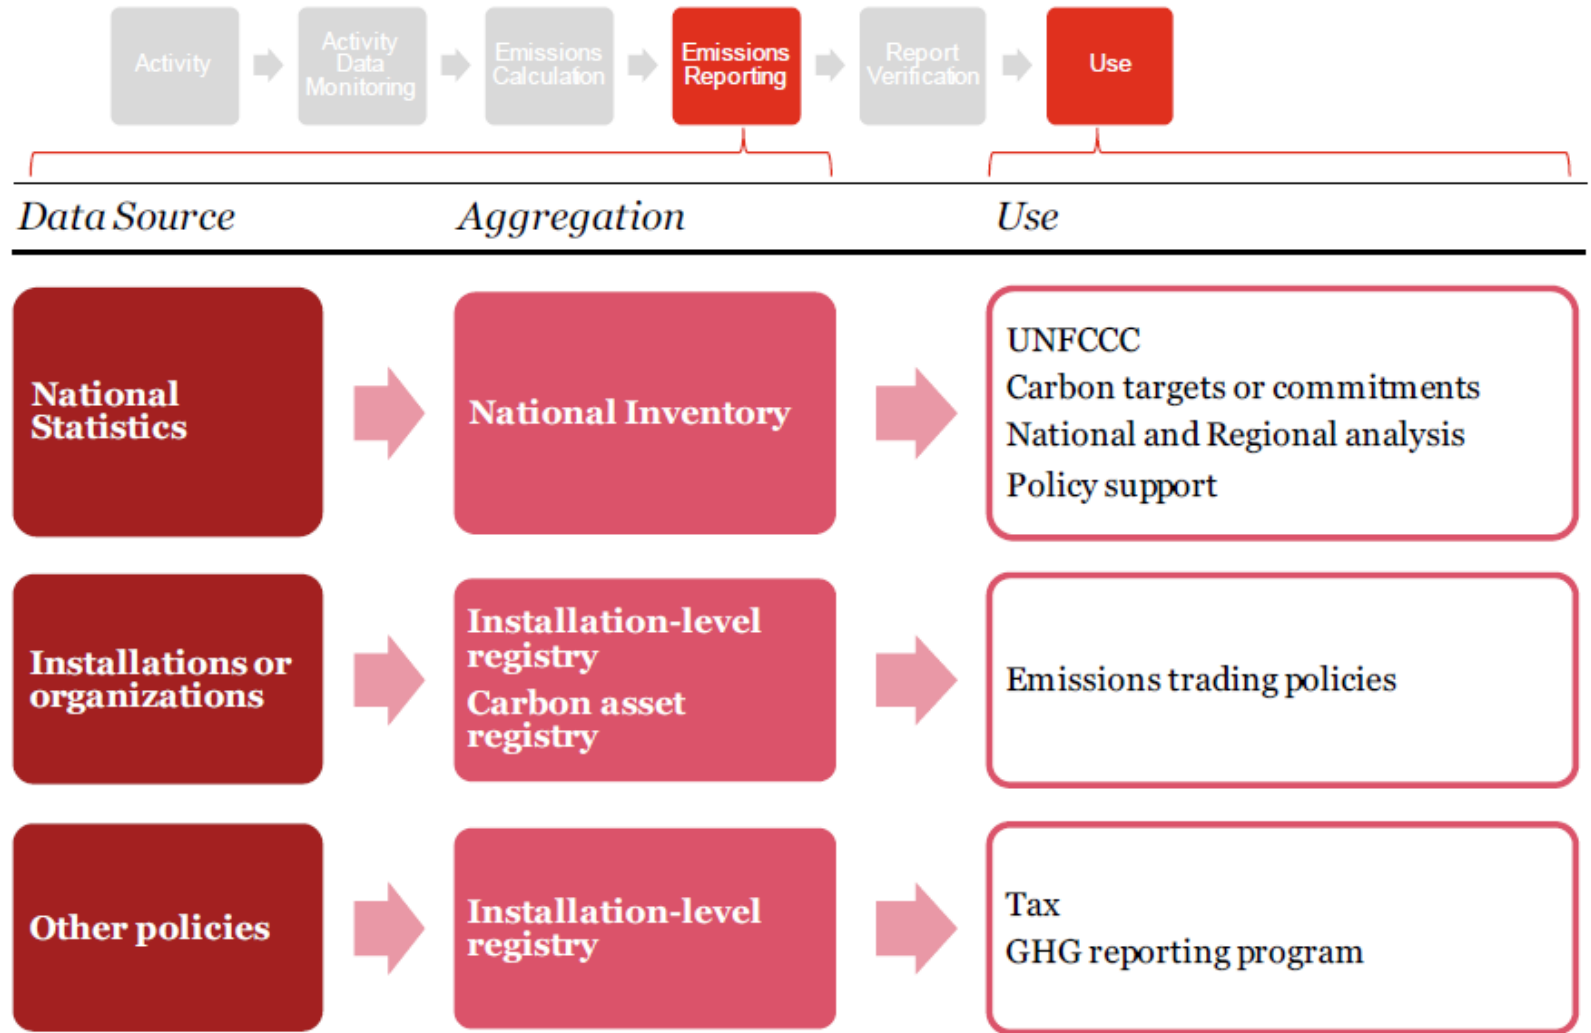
Activity
Activity Data Monitoring
Emissions Calculation
Emissions Reporting
Report Verification
Use

Data Source
Aggregation
Use

National Statistics

National Inventory

UNFCCC
Carbon targets or commitments
National and Regional analysis
Policy support

Installations or organizations

Installation-level registry
Carbon asset registry

Emissions trading policies

Other policies

Installation-level registry

Tax
GHG reporting program